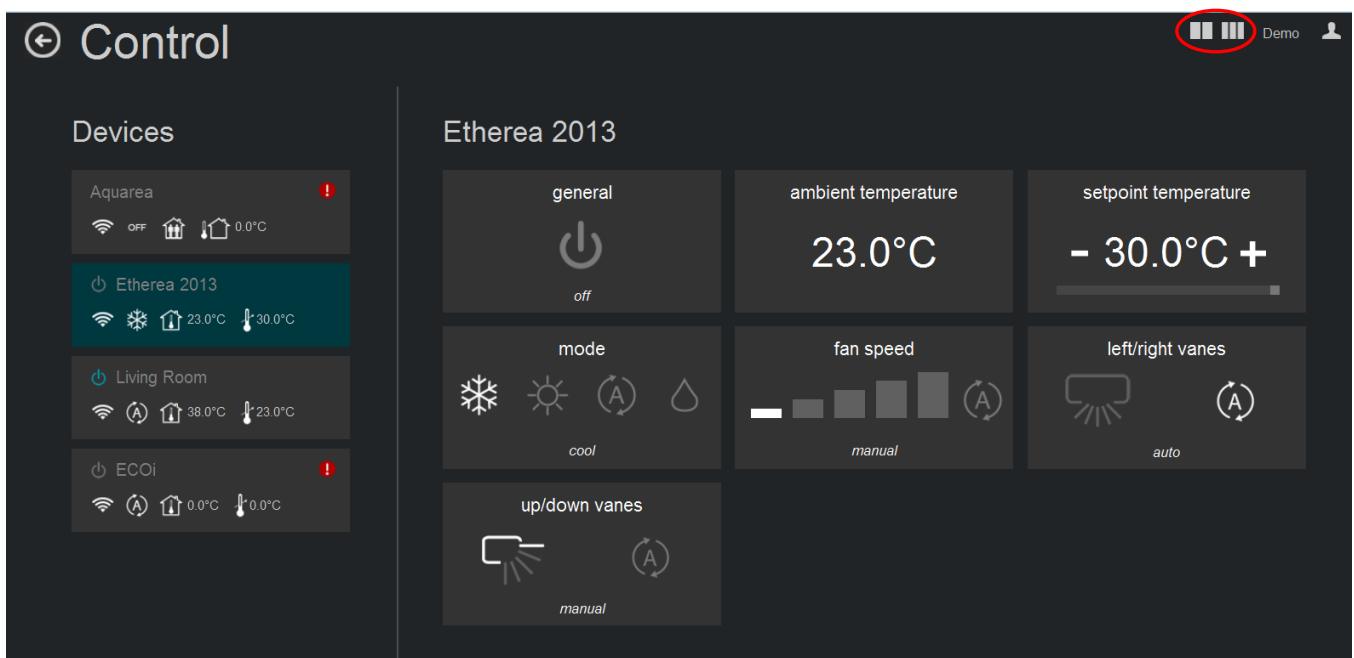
Control

Demo

Devices

Aquarea
!
OFF 0.0°C

Etherea 2013
23.0°C 30.0°C

Living Room
38.0°C 23.0°C

ECOi
!
0.0°C 0.0°C

Etherea 2013

general
off

ambient temperature
23.0°C

setpoint temperature
- 30.0°C +

mode
cool

fan speed
manual

left/right vanes
auto

up/down vanes
manual